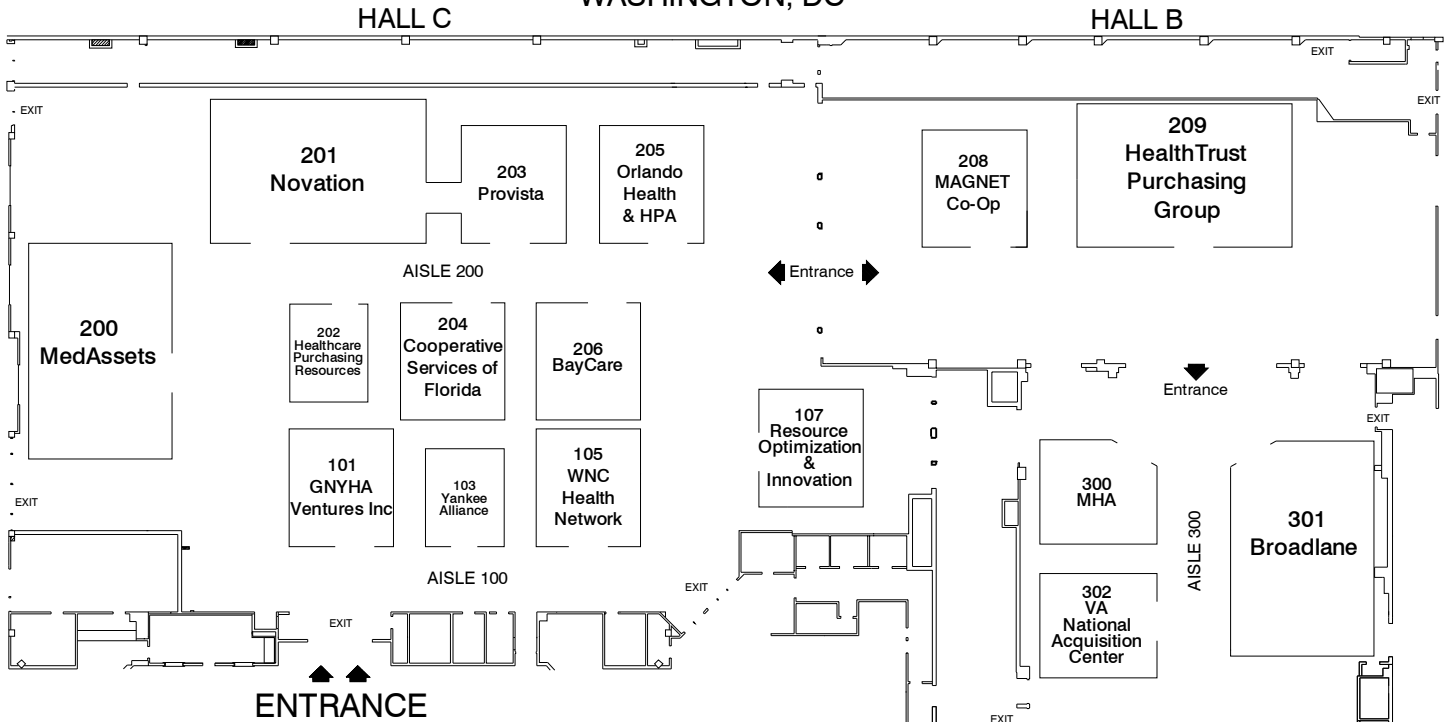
WASHINGTON, DC
HALL C
HALL B

EXIT
EXIT
EXIT

201
Novation

203
Provista

205
Orlando Health & HPA

208
MAGNET Co-Op

209
HealthTrust Purchasing Group

AISLE 200

Entrance

200
MedAssets

202
Healthcare Purchasing Resources

204
Cooperative Services of Florida

206
BayCare

Entrance

EXIT

107
Resource Optimization & Innovation

101
GNYHA Ventures Inc

103
Yankee Alliance

105
WNC Health Network

300
MHA

AISLE 300

301
Broadlane

EXIT

EXIT

AISLE 100

302
VA National Acquisition Center

EXIT

ENTRANCE

EXIT